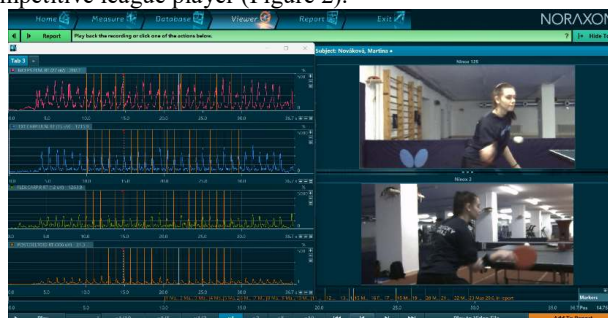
mpetitive league player (Figure 2).

Home
Measure
Database
Viewer
Report
Exit
NORAXON

Report
Play back the recording or click one of the actions below.

Hide

Tab 3

Subject: Nováková, Martina

Niaxa 120
Niaxa 2

Markers